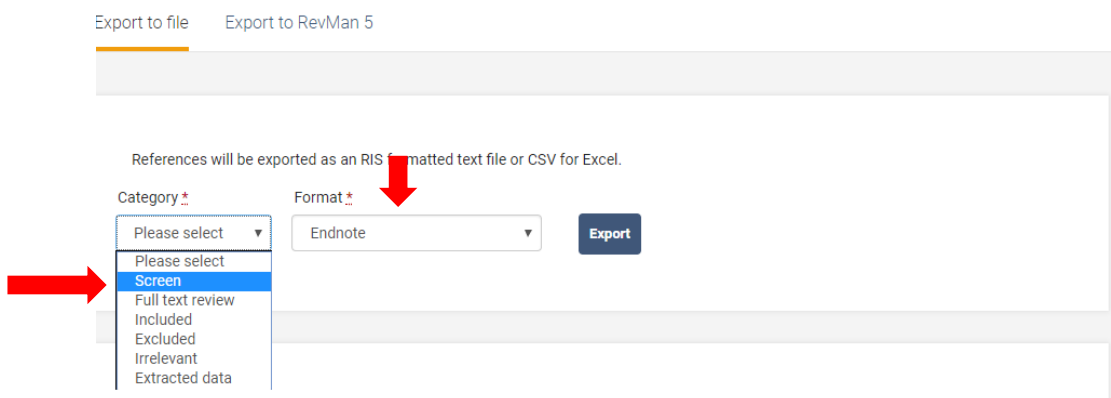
Export to file Export to RevMan 5

References will be exported as an RIS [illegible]matted text file or CSV for Excel.

Category *
Format *

Please select
Endnote
Export

Please select
Screen
Full text review
Included
Excluded
Irrelevant
Extracted data